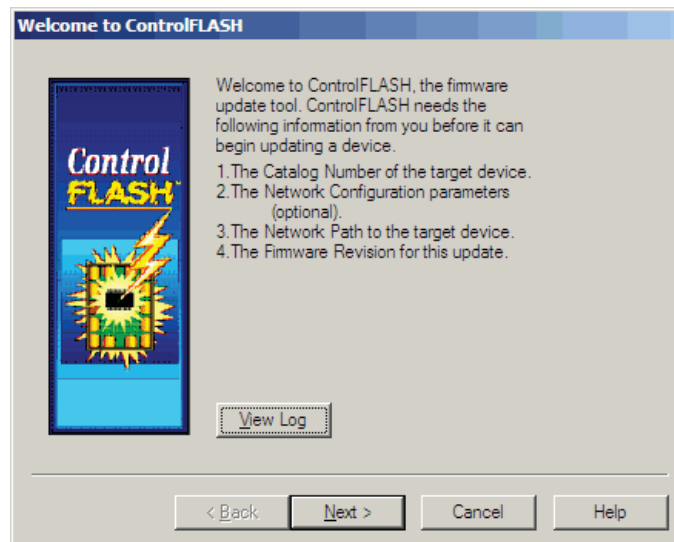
Welcome to ControlFLASH

Control FLASH™

Welcome to ControlFLASH, the firmware update tool. ControlFLASH needs the following information from you before it can begin updating a device.

1.The Catalog Number of the target device.
2.The Network Configuration parameters (optional).
3.The Network Path to the target device.
4.The Firmware Revision for this update.

View Log

< Back
Next >
Cancel
Help